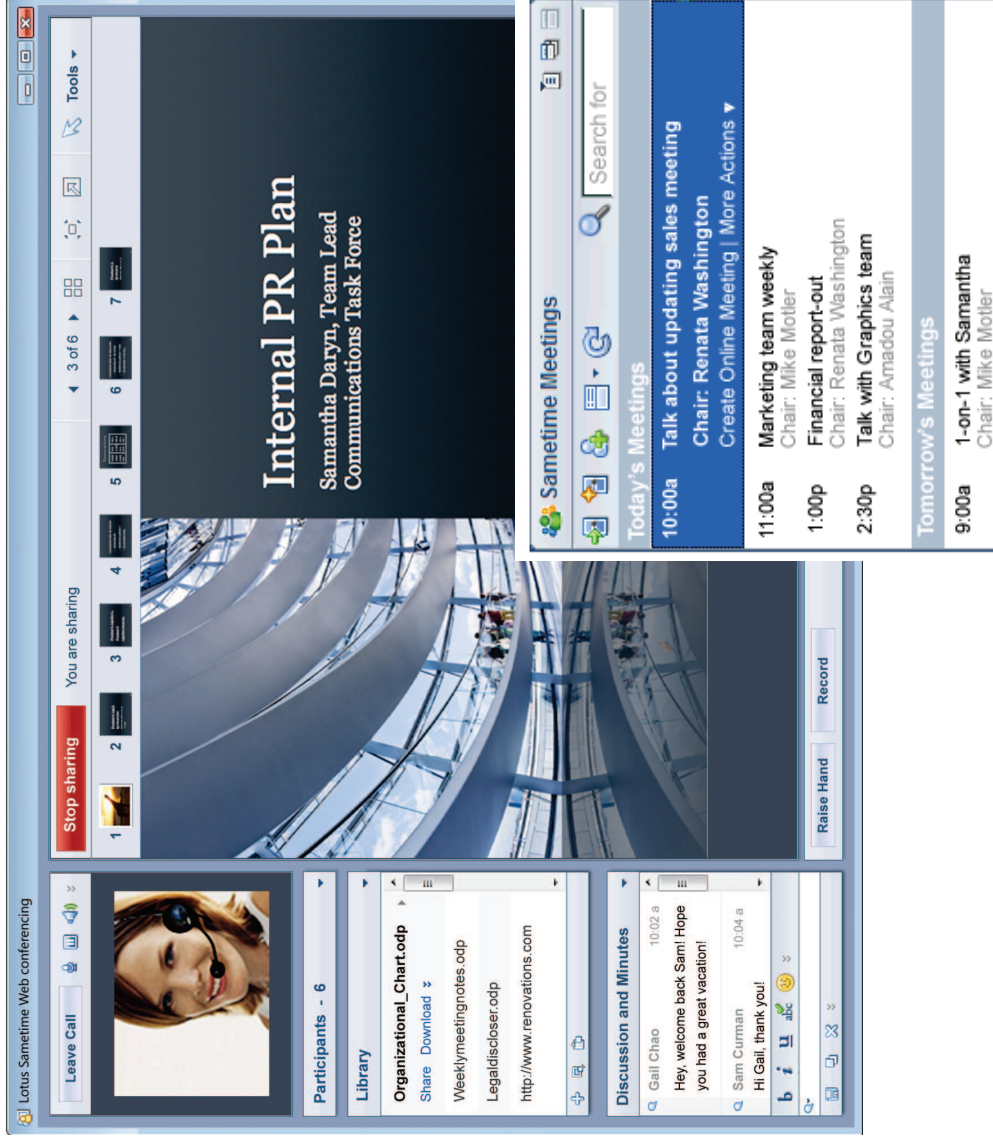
Lotus Sametime Web conferencing

Leave Call

Participants - 6

Library

Organizational_Chart.odp

Share Download »

Weeklymeetingnotes.odp

Legaldiscloser.odp

http://www.renovations.com

Discussion and Minutes

Gail Chao 10:02 a

Hey, welcome back Sam! Hope you had a great vacation!

Sam Curman 10:04 a

Hi Gail, thank you!

Stop sharing

You are sharing

3 of 6

Tools

1 2 3 4 5 6 7

Internal PR Plan

Samantha Daryn, Team Lead
Communications Task Force

Raise Hand

Record

Sametime Meetings

Search for

Today's Meetings

10:00a Talk about updating sales meeting
Chair: Renata Washington
Create Online Meeting | More Actions ▾

11:00a Marketing team weekly
Chair: Mike Motler

1:00p Financial report-out
Chair: Renata Washington

2:30p Talk with Graphics team
Chair: Amadou Alain

Tomorrow's Meetings

9:00a 1-on-1 with Samantha
Chair: Mike Motler